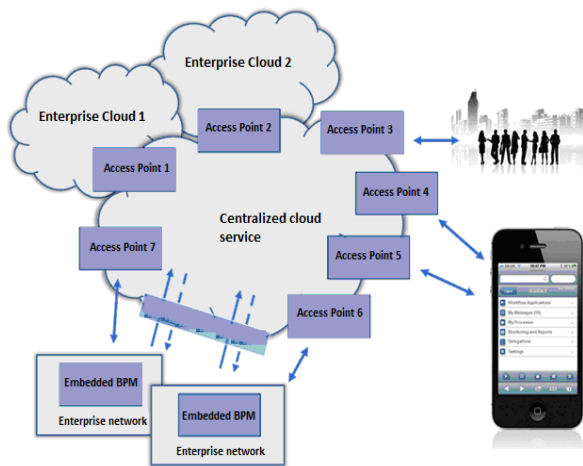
Enterprise Cloud 2

Enterprise Cloud 1

Access Point 2

Access Point 3

Access Point 1

Access Point 4

Centralized cloud service

Access Point 7

Access Point 5

Access Point 6

Embedded BPM

Enterprise network

Embedded BPM

Enterprise network

Workflow Applications

My Messages (15)

My Processes

Monitoring and Reports

Delegations

Settings